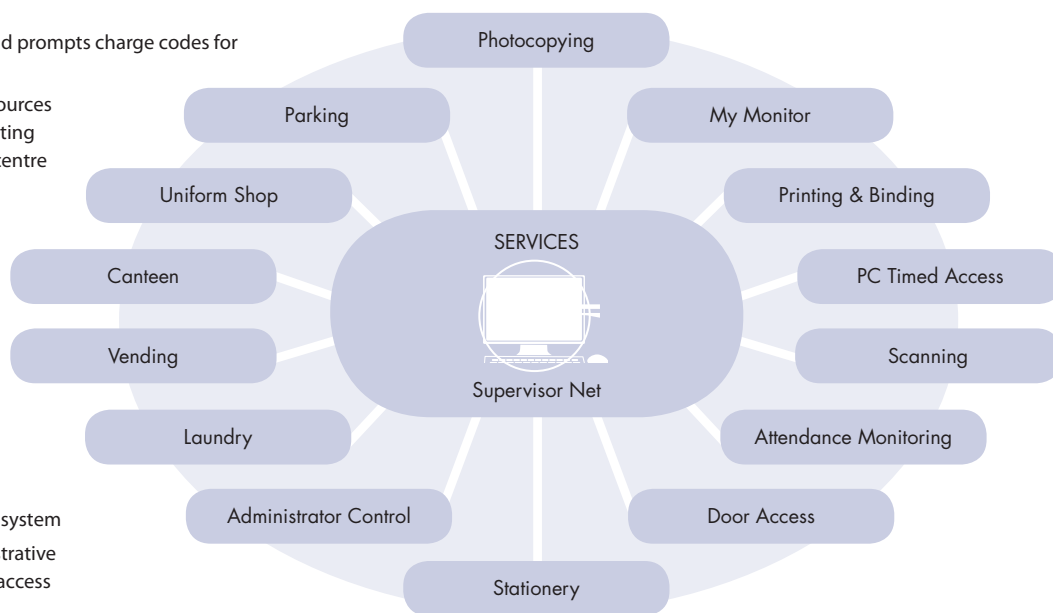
d prompts charge codes for

ources
ting
centre

system
trative
access

Photocopying

Parking

My Monitor

Uniform Shop

Printing & Binding

SERVICES

Canteen

PC Timed Access

Vending

Scanning

Supervisor Net

Laundry

Attendance Monitoring

Administrator Control

Door Access

Stationery